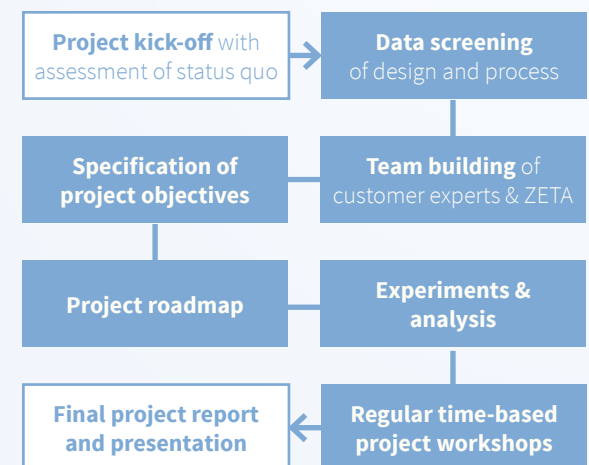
Project kick-off with assessment of status quo

Data screening of design and process

Specification of project objectives

Team building of customer experts & ZETA

Project roadmap

Experiments & analysis

Final project report and presentation

Regular time-based project workshops